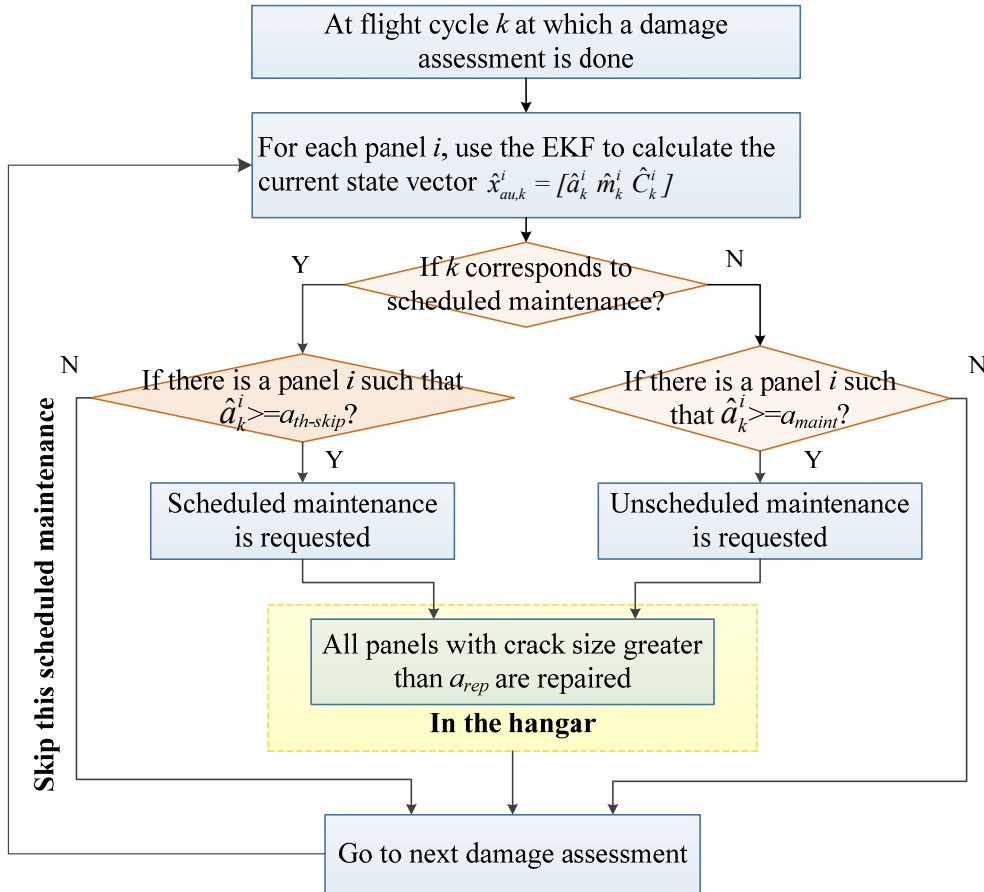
At flight cycle $k$ at which a damage assessment is done

For each panel $i$, use the EKF to calculate the current state vector $\hat{x}^i_{au,k} = [\hat{a}^i_k \ \hat{m}^i_k \ \hat{C}^i_k]$

Y

If $k$ corresponds to scheduled maintenance?

N

N

If there is a panel $i$ such that $\hat{a}^i_k$>=$a_{th\text{-}skip}$?

If there is a panel $i$ such that $\hat{a}^i_k$>=$a_{maint}$?

N

Y

Y

Scheduled maintenance is requested

Unscheduled maintenance is requested

Skip this scheduled maintenance

All panels with crack size greater than $a_{rep}$ are repaired

In the hangar

Go to next damage assessment